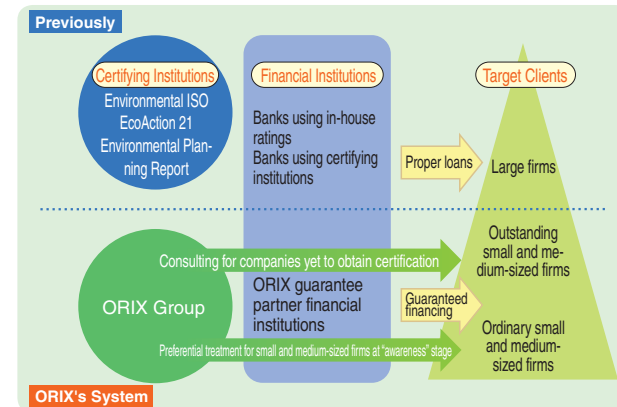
Previously

Certifying Institutions
Environmental ISO
EcoAction 21
Environmental Planning Report

Financial Institutions
Banks using in-house ratings
Banks using certifying institutions

Target Clients

Proper loans

Large firms

Outstanding small and medium-sized firms

Consulting for companies yet to obtain certification

ORIX Group

ORIX guarantee partner financial institutions

Guaranteed financing

Ordinary small and medium-sized firms

Preferential treatment for small and medium-sized firms at "awareness" stage

ORIX's System